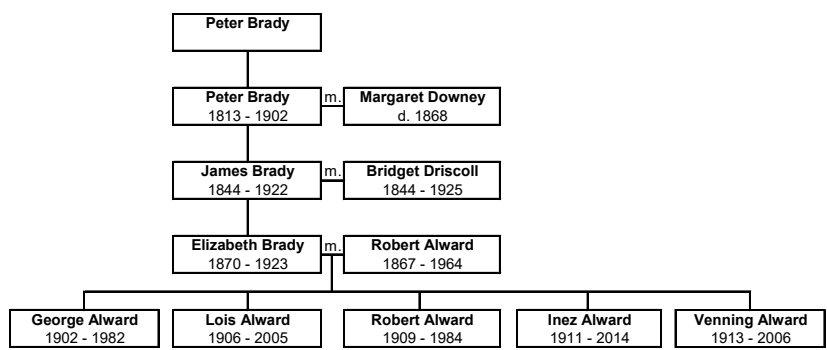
Peter Brady

Peter Brady
1813 - 1902

m.

Margaret Downey
d. 1868

James Brady
1844 - 1922

m.

Bridget Driscoll
1844 - 1925

Elizabeth Brady
1870 - 1923

m.

Robert Alward
1867 - 1964

George Alward
1902 - 1982

Lois Alward
1906 - 2005

Robert Alward
1909 - 1984

Inez Alward
1911 - 2014

Venning Alward
1913 - 2006